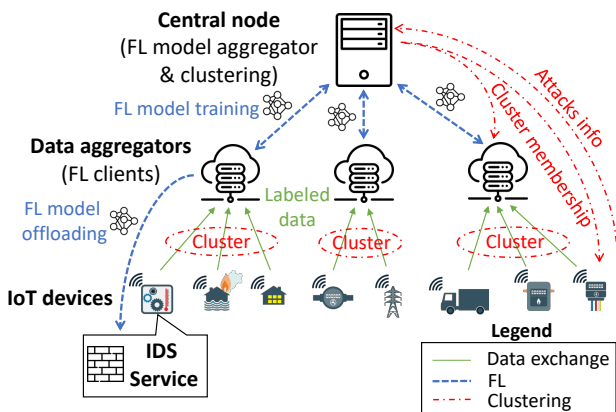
Central node
(FL model aggregator
& clustering)

FL model training

Attacks info

Cluster membership

Data aggregators
(FL clients)

FL model
offloading

Labeled
data

Cluster

Cluster

Cluster

IoT devices

IDS
Service

Legend

| | |
|---|---|
| | Data exchange |
| | FL |
| | Clustering |